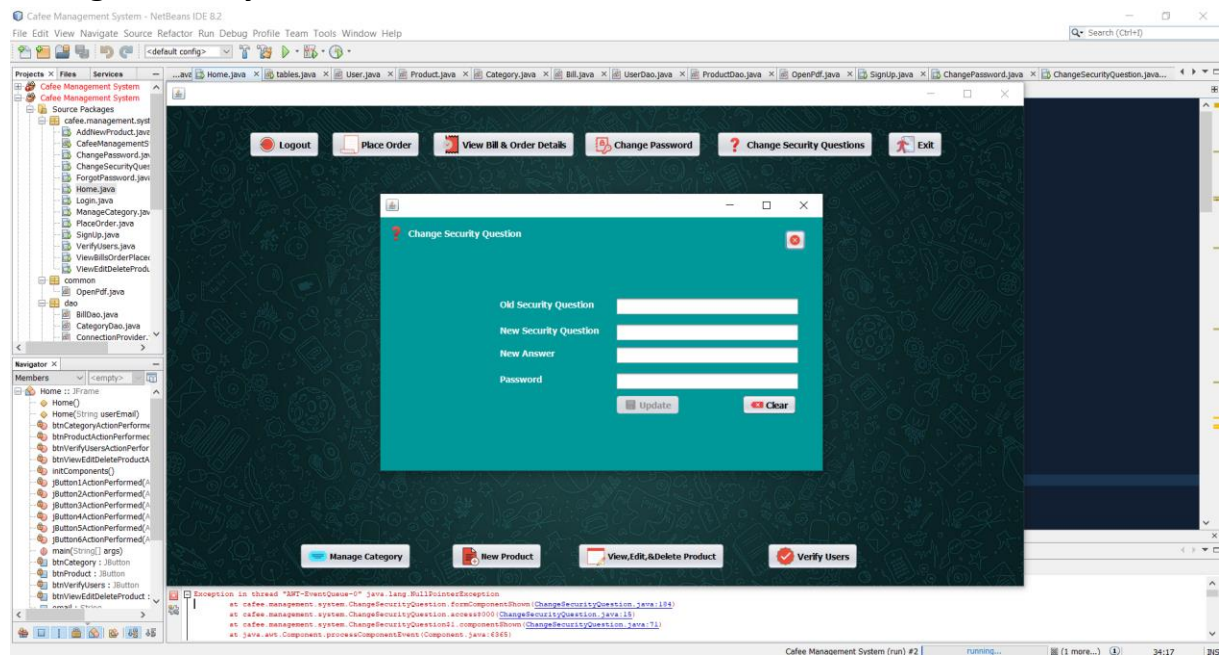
Cafee Management System - NetBeans IDE 8.2
File Edit View Navigate Source Refactor Run Debug Profile Team Tools Window Help
Search (Ctrl+I)
<default config>

Projects × Files Services
Cafee Management System
Cafee Management System
Source Packages
cafee.management.syst
AddNewProduct.java
CafeeManagementS
ChangePassword.ja
ChangeSecurityQues
ForgotPassword.java
Home.java
Login.java
ManageCategory.jav
PlaceOrder.java
SignUp.java
VerifyUsers.java
ViewBillsOrderPlace
ViewEditDeleteProdu
common
OpenPdf.java
dao
BillDao.java
CategoryDao.java
ConnectionProvider.

Navigator ×
Members <empty>
Home :: JFrame
Home()
Home(String userEmail)
btnCategoryActionPerforme
btnProductActionPerformed
btnVerifyUsersActionPerfor
btnViewEditDeleteProductA
initComponents()
jButton1ActionPerformed(A
jButton2ActionPerformed(A
jButton3ActionPerformed(A
jButton4ActionPerformed(A
jButton5ActionPerformed(A
jButton6ActionPerformed(A
main(String[] args)
btnCategory : JButton
btnProduct : JButton
btnVerifyUsers : JButton
btnViewEditDeleteProduct :

...ava Home.java × tables.java × User.java × Product.java × Category.java × Bill.java × UserDao.java × ProductDao.java × OpenPdf.java × SignUp.java × ChangePassword.java × ChangeSecurityQuestion.java...

Logout
Place Order
View Bill & Order Details
Change Password
Change Security Questions
Exit

Change Security Question
Old Security Question
New Security Question
New Answer
Password
Update
Clear

Manage Category
New Product
View,Edit,&Delete Product
Verify Users

Exception in thread "AWT-EventQueue-0" java.lang.NullPointerException
at cafee.management.system.ChangeSecurityQuestion.formComponentShown(ChangeSecurityQuestion.java:184)
at cafee.management.system.ChangeSecurityQuestion.access$000(ChangeSecurityQuestion.java:15)
at cafee.management.system.ChangeSecurityQuestion$1.componentShown(ChangeSecurityQuestion.java:71)
at java.awt.Component.processComponentEvent(Component.java:6365)

Cafee Management System (run) #2 running... (1 more...) 34:17 INS